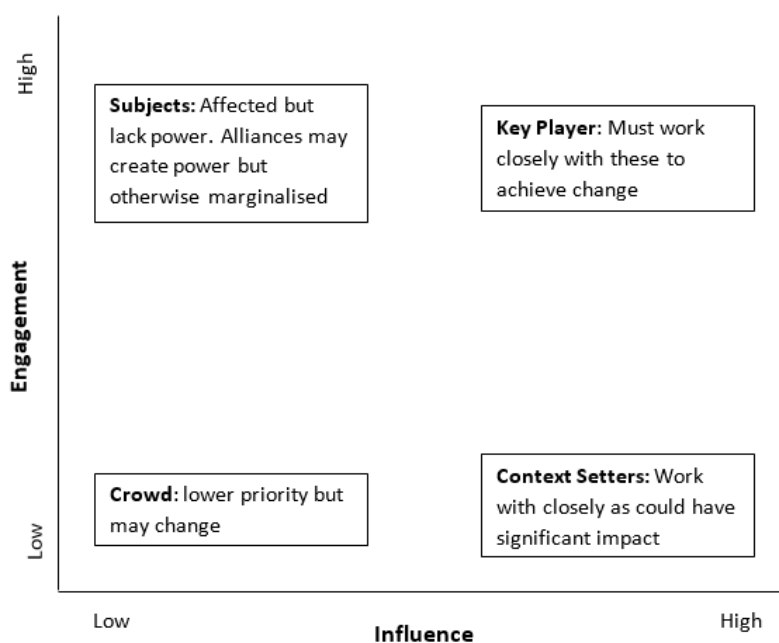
High

Subjects: Affected but lack power. Alliances may create power but otherwise marginalised

Key Player: Must work closely with these to achieve change

Engagement

Crowd: lower priority but may change

Context Setters: Work with closely as could have significant impact

Low

Low

Influence

High